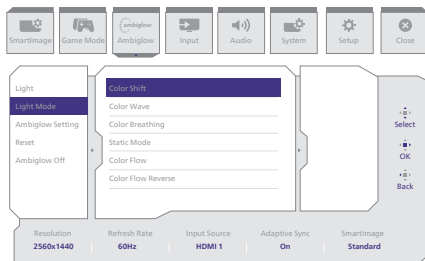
SmartImage Game Mode ambiglow Ambiglow Input Audio System Setup Close

Light
Light Mode
Ambiglow Setting
Reset
Ambiglow Off

Color Shift
Color Wave
Color Breathing
Static Mode
Color Flow
Color Flow Reverse

Select
OK
Back

| Resolution | Refresh Rate | Input Source | Adaptive Sync | SmartImage |
|---|---|---|---|---|
| 2560x1440 | 60Hz | HDMI 1 | On | Standard |